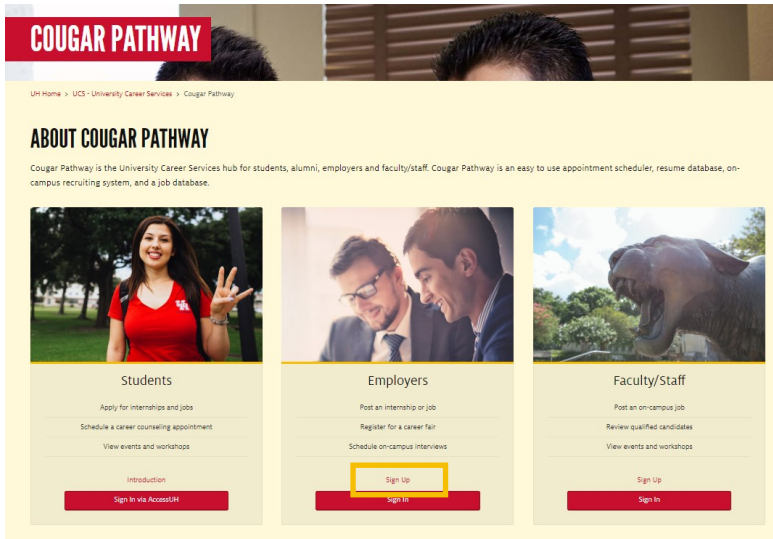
COUGAR PATHWAY

UH Home > UCS - University Career Services > Cougar Pathway

ABOUT COUGAR PATHWAY

Cougar Pathway is the University Career Services hub for students, alumni, employers and faculty/staff. Cougar Pathway is an easy to use appointment scheduler, resume database, on-campus recruiting system, and a job database.

Students

Apply for internships and jobs

Schedule a career counseling appointment

View events and workshops

Introduction

Sign In via AccessUH

Employers

Post an internship or job

Register for a career fair

Schedule on-campus interviews

Sign Up

Sign In

Faculty/Staff

Post an on-campus job

Review qualified candidates

View events and workshops

Sign Up

Sign In